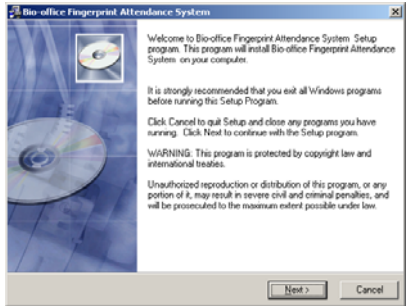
Bio-office Fingerprint Attendance System

Welcome to Bio-office Fingerprint Attendance System Setup program. This program will install Bio-office Fingerprint Attendance System on your computer.

It is strongly recommended that you exit all Windows programs before running this Setup Program.

Click Cancel to quit Setup and close any programs you have running. Click Next to continue with the Setup program.

WARNING: This program is protected by copyright law and international treaties.

Unauthorized reproduction or distribution of this program, or any portion of it, may result in severe civil and criminal penalties, and will be prosecuted to the maximum extent possible under law.

Next >

Cancel